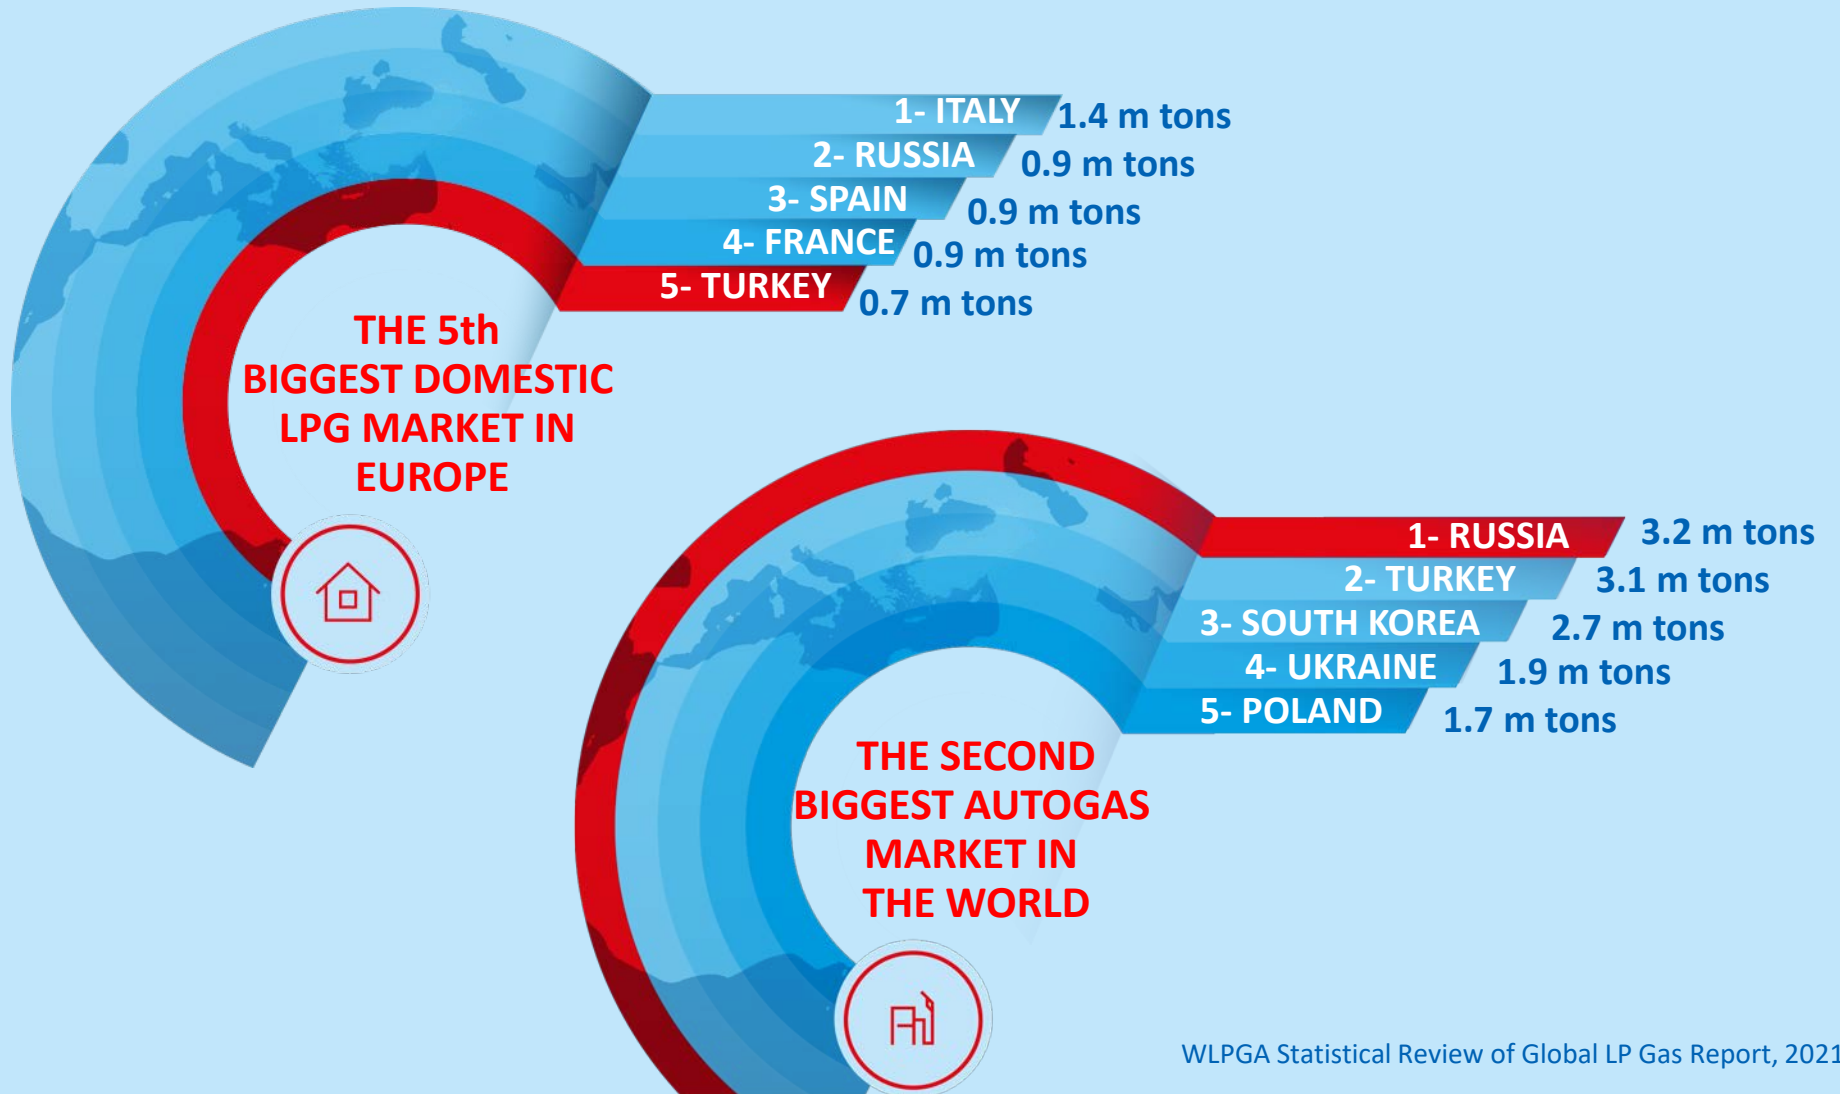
1- ITALY 1.4 m tons
2- RUSSIA 0.9 m tons
3- SPAIN 0.9 m tons
4- FRANCE 0.9 m tons
5- TURKEY 0.7 m tons

THE 5th BIGGEST DOMESTIC LPG MARKET IN EUROPE

1- RUSSIA 3.2 m tons
2- TURKEY 3.1 m tons
3- SOUTH KOREA 2.7 m tons
4- UKRAINE 1.9 m tons
5- POLAND 1.7 m tons

THE SECOND BIGGEST AUTOGAS MARKET IN THE WORLD

WLPGA Statistical Review of Global LP Gas Report, 2021